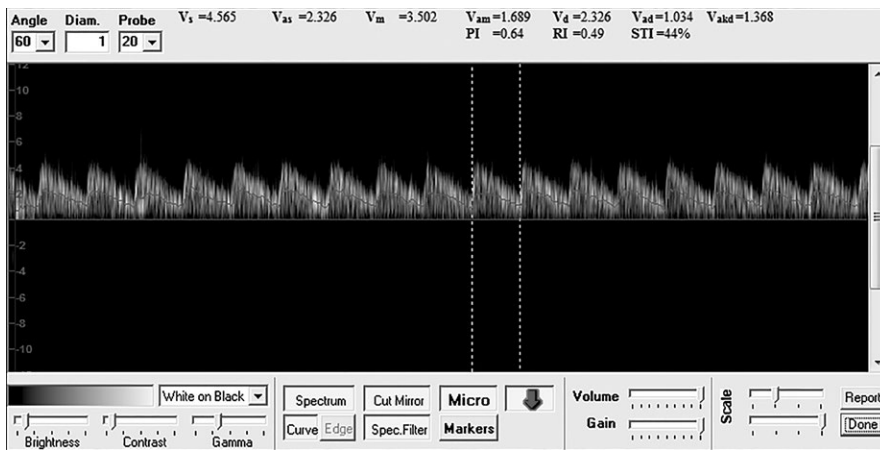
Angle 60 Diam. 1 Probe 20 $V_s$ =4.565 $V_{as}$ =2.326 $V_m$ =3.502 $V_{am}$ =1.689 PI =0.64 $V_d$ =2.326 RI =0.49 $V_{ad}$ =1.034 STI =44% $V_{akd}$ =1.368

12
10
8
6
4
2
-2
-4
-6
-8
-10

White on Black
Brightness Contrast Gamma
Spectrum Cut Mirror Micro
Curve Edge Spec.Filter Markers
Volume
Gain
Scale
Report
Done